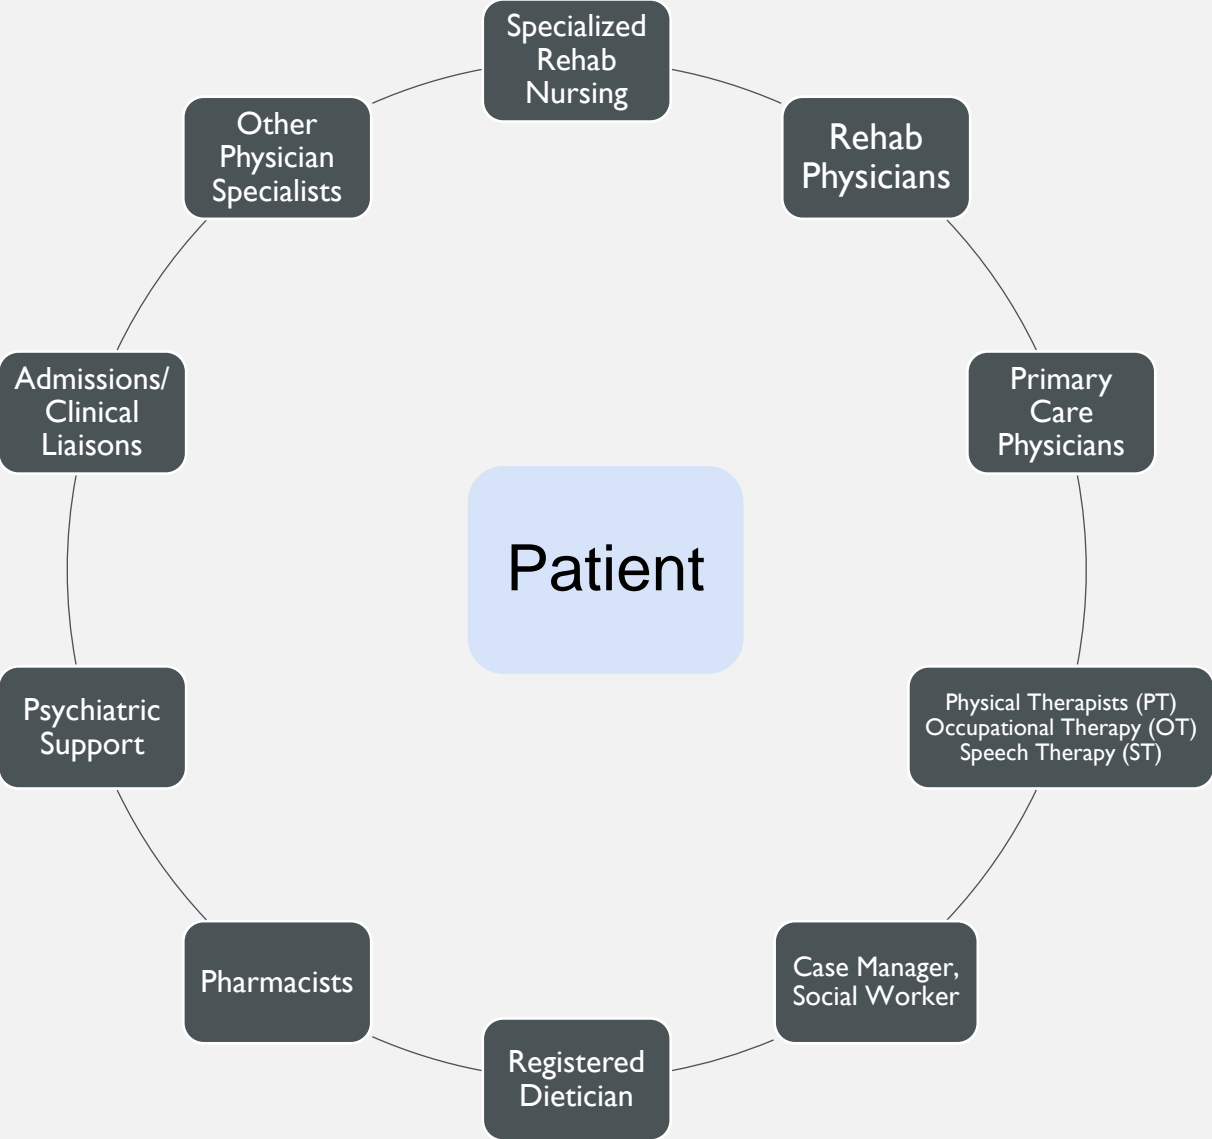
Specialized Rehab Nursing

Rehab Physicians

Primary Care Physicians

Physical Therapists (PT)
Occupational Therapy (OT)
Speech Therapy (ST)

Case Manager, Social Worker

Registered Dietician

Pharmacists

Psychiatric Support

Admissions/ Clinical Liaisons

Other Physician Specialists

Patient